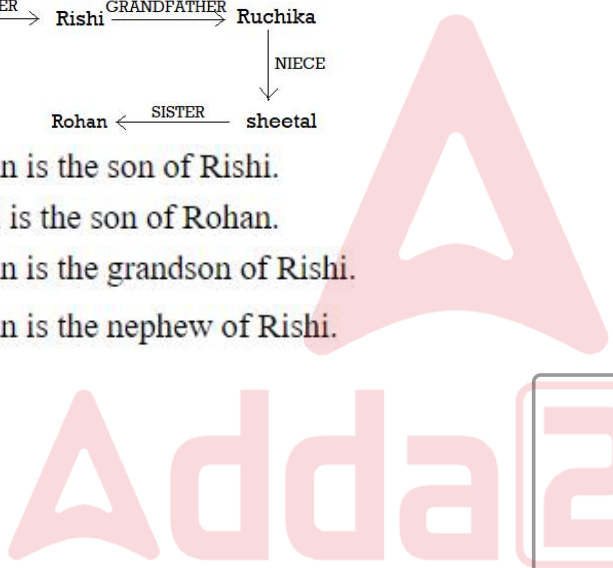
ER → Rishi $\xrightarrow{\text{GRANDFATHER}}$ Ruchika

NIECE

Rohan $\xleftarrow{\text{SISTER}}$ sheetal

n is the son of Rishi.

is the son of Rohan.

n is the grandson of Rishi.

n is the nephew of Rishi.

Adda2